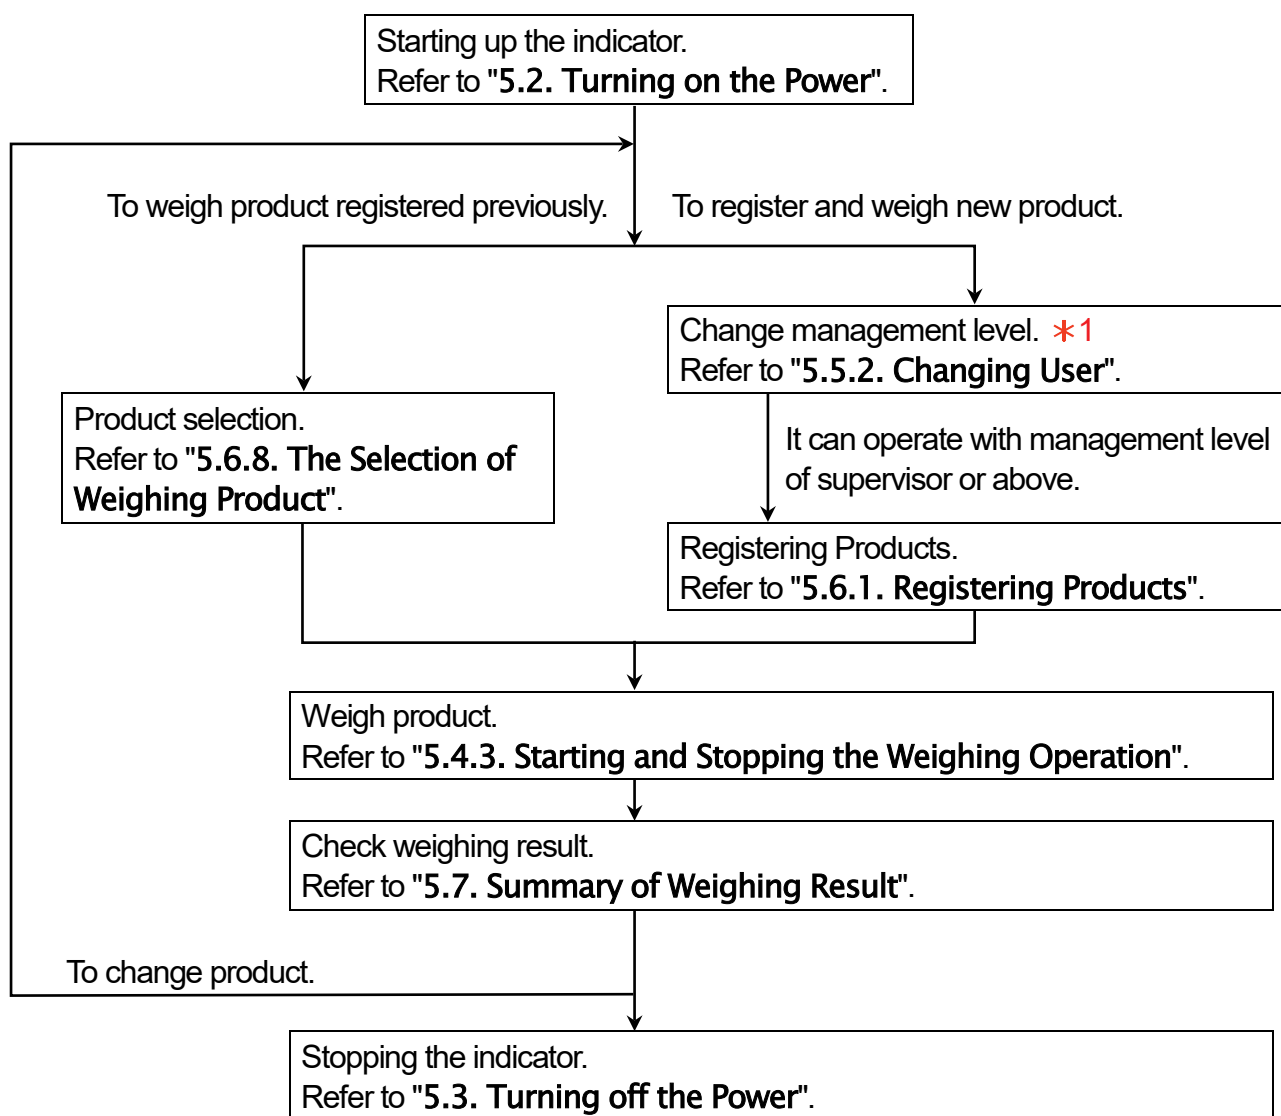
Starting up the indicator.
Refer to "5.2. Turning on the Power".

To weigh product registered previously.

To register and weigh new product.

Change management level. ∗1
Refer to "5.5.2. Changing User".

Product selection.
Refer to "5.6.8. The Selection of Weighing Product".

It can operate with management level of supervisor or above.

Registering Products.
Refer to "5.6.1. Registering Products".

Weigh product.
Refer to "5.4.3. Starting and Stopping the Weighing Operation".

Check weighing result.
Refer to "5.7. Summary of Weighing Result".

To change product.

Stopping the indicator.
Refer to "5.3. Turning off the Power".